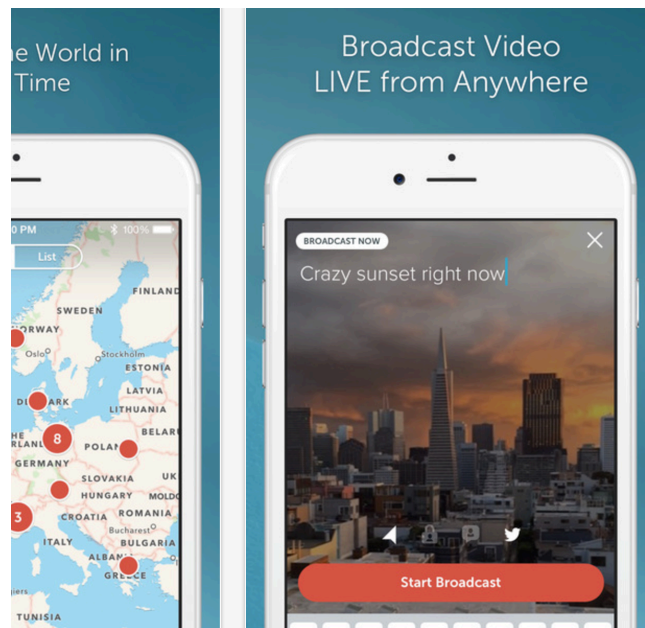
ne World in
Time

0 PM
100%
List
FINLAND
SWEDEN
ORWAY
Oslo
Stockholm
ESTONIA
LATVIA
DI
ARK
LITHUANIA
8
BELAR
HE
POLAN
GERMANY
UK
SLOVAKIA
HUNGARY
MOLDO
3
CROATIA
ROMANIA
Bucharest
ITALY
BULGARIA
ALBA
GREECE
TUNISIA

Broadcast Video
LIVE from Anywhere

BROADCAST NOW
Crazy sunset right now
Start Broadcast